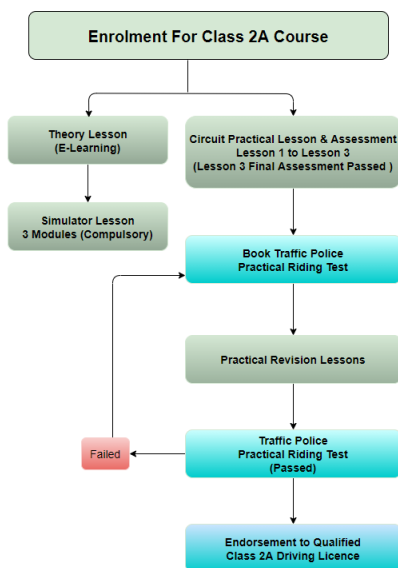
Enrolment For Class 2A Course

Theory Lesson
(E-Learning)

Circuit Practical Lesson & Assessment
Lesson 1 to Lesson 3
(Lesson 3 Final Assessment Passed )

Simulator Lesson
3 Modules (Compulsory)

Book Traffic Police
Practical Riding Test

Practical Revision Lessons

Failed

Traffic Police
Practical Riding Test
(Passed)

Endorsement to Qualified
Class 2A Driving Licence